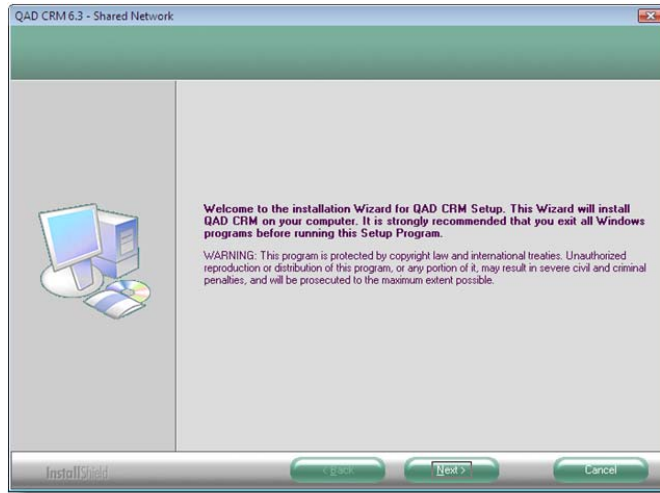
QAD CRM 6.3 - Shared Network

Welcome to the installation Wizard for QAD CRM Setup. This Wizard will install QAD CRM on your computer. It is strongly recommended that you exit all Windows programs before running this Setup Program.

WARNING: This program is protected by copyright law and international treaties. Unauthorized reproduction or distribution of this program, or any portion of it, may result in severe civil and criminal penalties, and will be prosecuted to the maximum extent possible.

InstallShield

< Back

Next >

Cancel